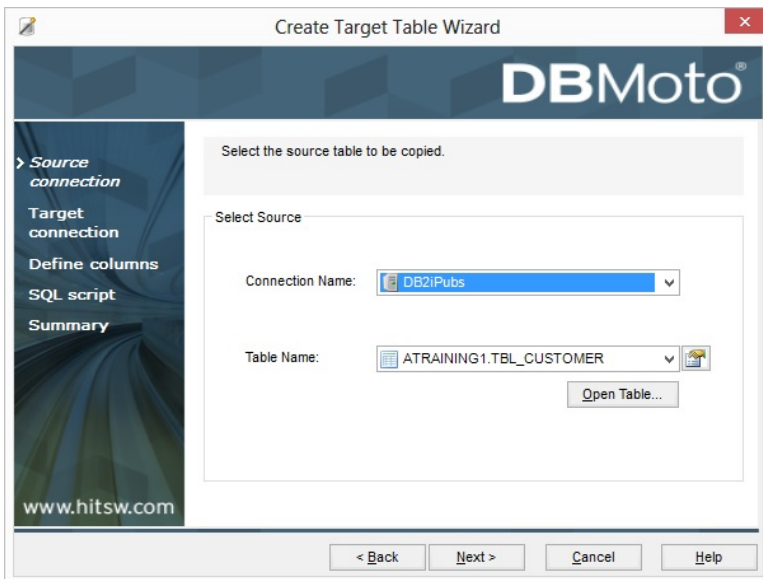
Create Target Table Wizard

DBMoto®

> Source connection
Target connection
Define columns
SQL script
Summary

www.hitsw.com

Select the source table to be copied.

Select Source

Connection Name: DB2iPubs

Table Name: ATRAINING1.TBL_CUSTOMER

Open Table...

< Back
Next >
Cancel
Help